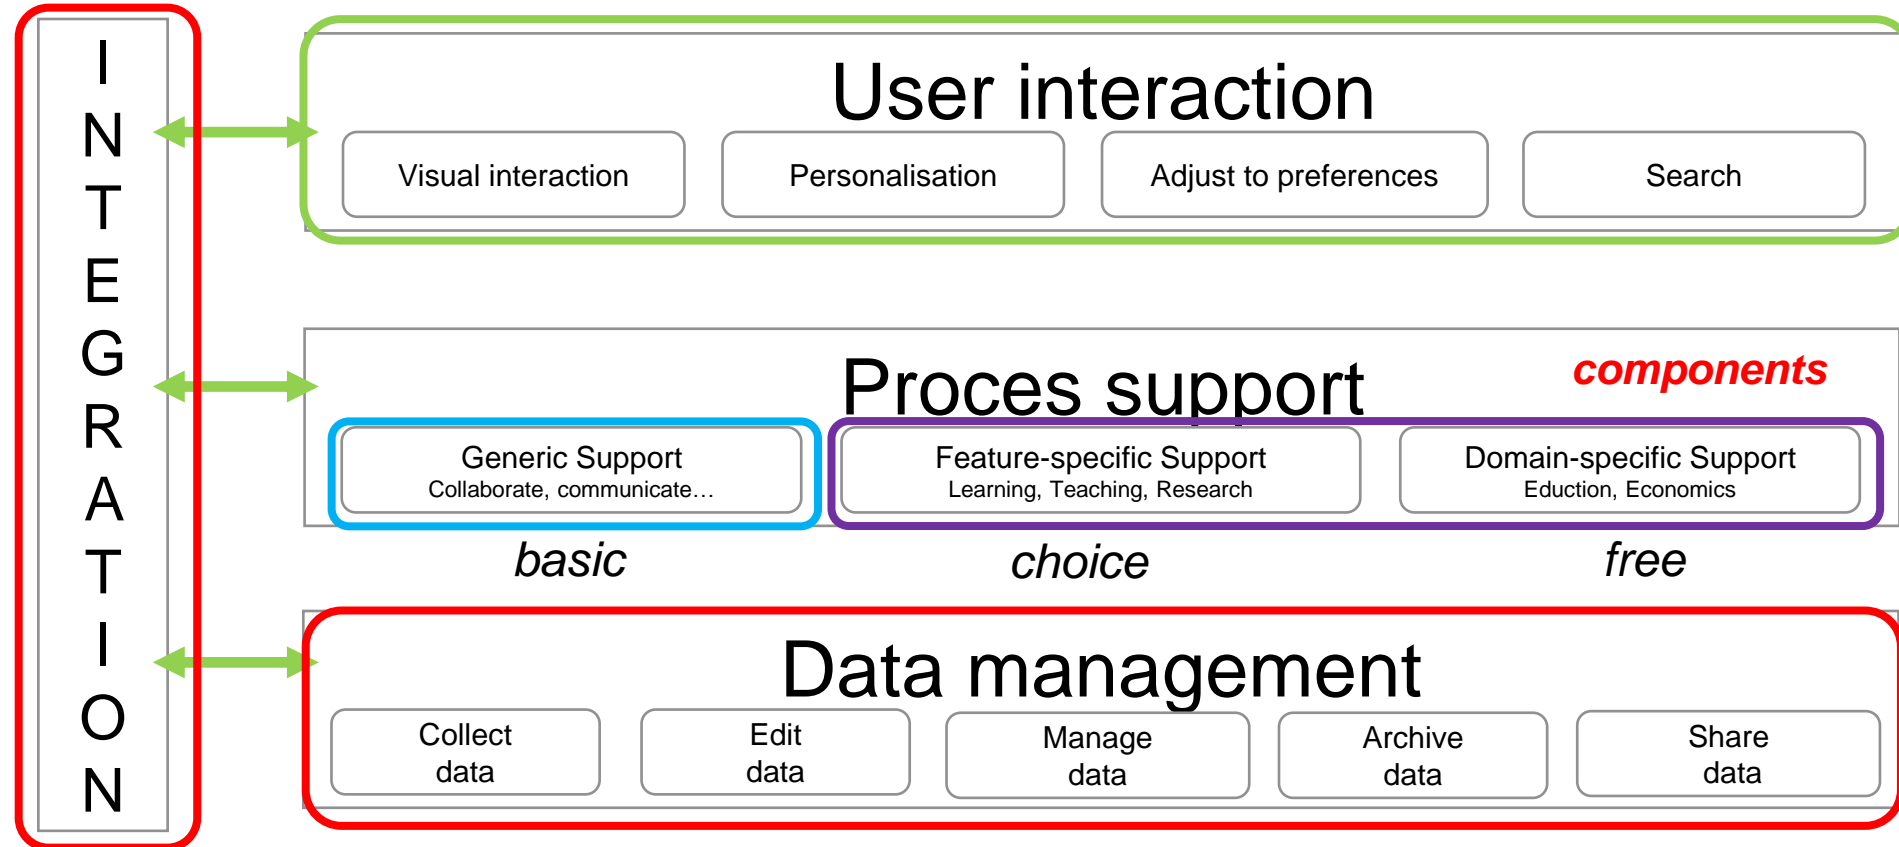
INTEGRATION

User interaction

Visual interaction

Personalisation

Adjust to preferences

Search

Proces support

components

Generic Support
Collaborate, communicate…

Feature-specific Support
Learning, Teaching, Research

Domain-specific Support
Eduction, Economics

basic

choice

free

Data management

Collect data

Edit data

Manage data

Archive data

Share data